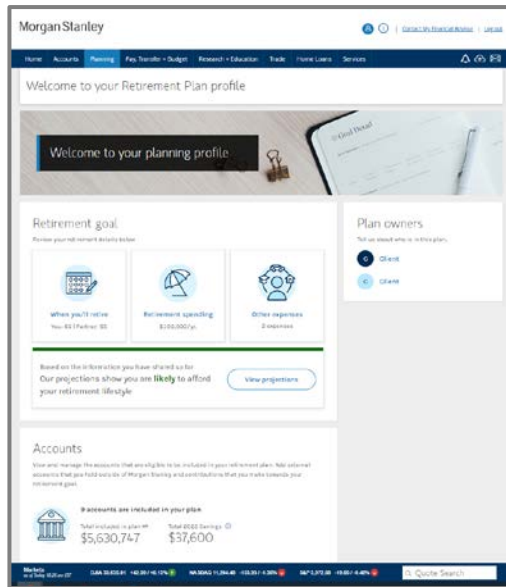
Morgan Stanley

Contact My Financial Advisor | Log out

Home Accounts Planning Pay, Transfer + Budget Research + Education Trade Home Loans Services

Welcome to your Retirement Plan profile

Welcome to your planning profile

Goal Detail

Retirement goal

Review your retirement details below

When you'll retire
You: 65 | Partner: 65

Retirement spending
$100,000/yr.

Other expenses
2 expenses

Based on the information you have shared so far
Our projections show you are likely to afford your retirement lifestyle

View projections

Plan owners

Tell us about who is in this plan.

Client

Client

Accounts

View and manage the accounts that are eligible to be included in your retirement plan. Add external accounts that are held outside of Morgan Stanley and contributions that you make towards your retirement goal.

9 accounts are included in your plan

Total included in plan
$5,630,747

Total 2022 Savings
$37,600

Markets
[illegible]

DJIA 33,630.61 +62.05 (+0.19%)

NASDAQ 11,394.49 -133.55 (-1.36%)

S&P 3,972.00 -19.00 (-0.48%)

Quote Search